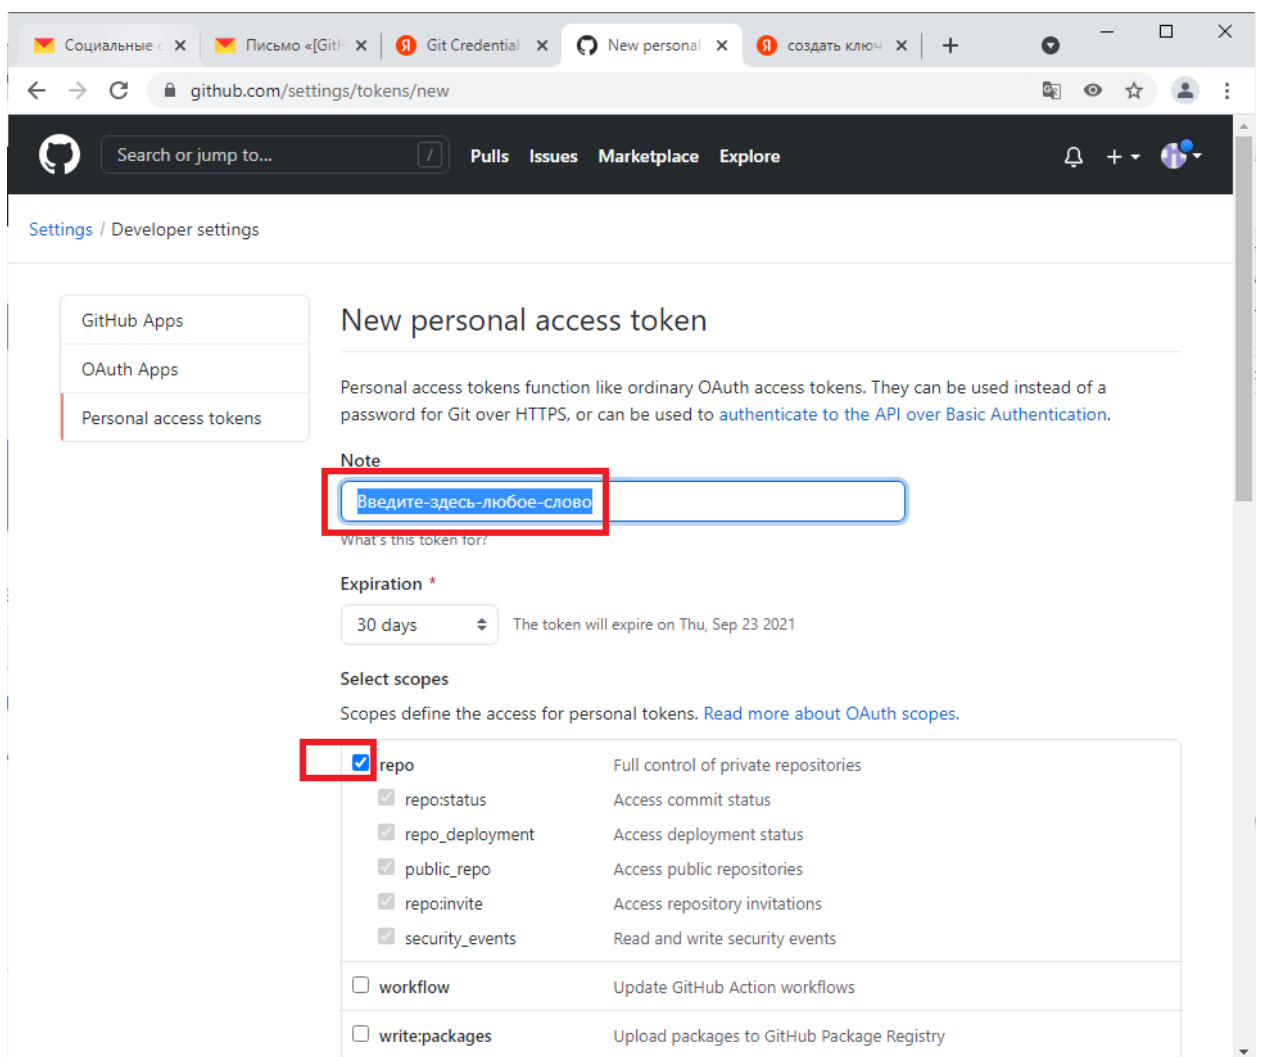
Социальные с ✕ Письмо «[Gith ✕ Git Credential ✕ New personal ✕ создать ключ ✕ +

github.com/settings/tokens/new

Search or jump to... / Pulls Issues Marketplace Explore

Settings / Developer settings

GitHub Apps
OAuth Apps
Personal access tokens

New personal access token

Personal access tokens function like ordinary OAuth access tokens. They can be used instead of a password for Git over HTTPS, or can be used to authenticate to the API over Basic Authentication.

Note
Введите-здесь-любое-слово
What's this token for?

Expiration *
30 days The token will expire on Thu, Sep 23 2021

Select scopes
Scopes define the access for personal tokens. Read more about OAuth scopes.

| | |
|---|---|
| repo | Full control of private repositories |
| repo:status | Access commit status |
| repo_deployment | Access deployment status |
| public_repo | Access public repositories |
| repo:invite | Access repository invitations |
| security_events | Read and write security events |
| workflow | Update GitHub Action workflows |
| write:packages | Upload packages to GitHub Package Registry |